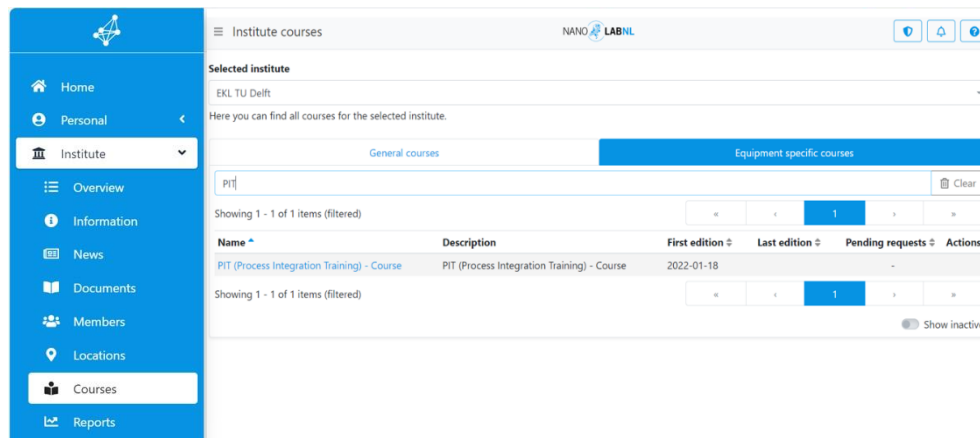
Home
Personal
Institute
Overview
Information
News
Documents
Members
Locations
Courses
Reports

Institute courses

NANO LABNL

Selected institute
EKL TU Delft
Here you can find all courses for the selected institute.

General courses
Equipment specific courses

PIT
Clear

Showing 1 - 1 of 1 items (filtered)
« ‹ 1 › »

| Name | Description | First edition | Last edition | Pending requests | Actions |
|---|---|---|---|---|---|
| PIT (Process Integration Training) - Course | PIT (Process Integration Training) - Course | 2022-01-18 | | - | |

Showing 1 - 1 of 1 items (filtered)
« ‹ 1 › »

Show inactiv